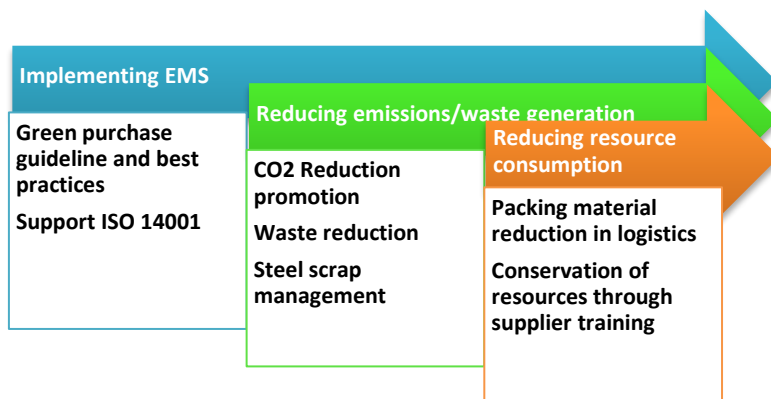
Implementing EMS

Green purchase guideline and best practices

Support ISO 14001

Reducing emissions/waste generation

CO2 Reduction promotion

Waste reduction

Steel scrap management

Reducing resource consumption

Packing material reduction in logistics

Conservation of resources through supplier training